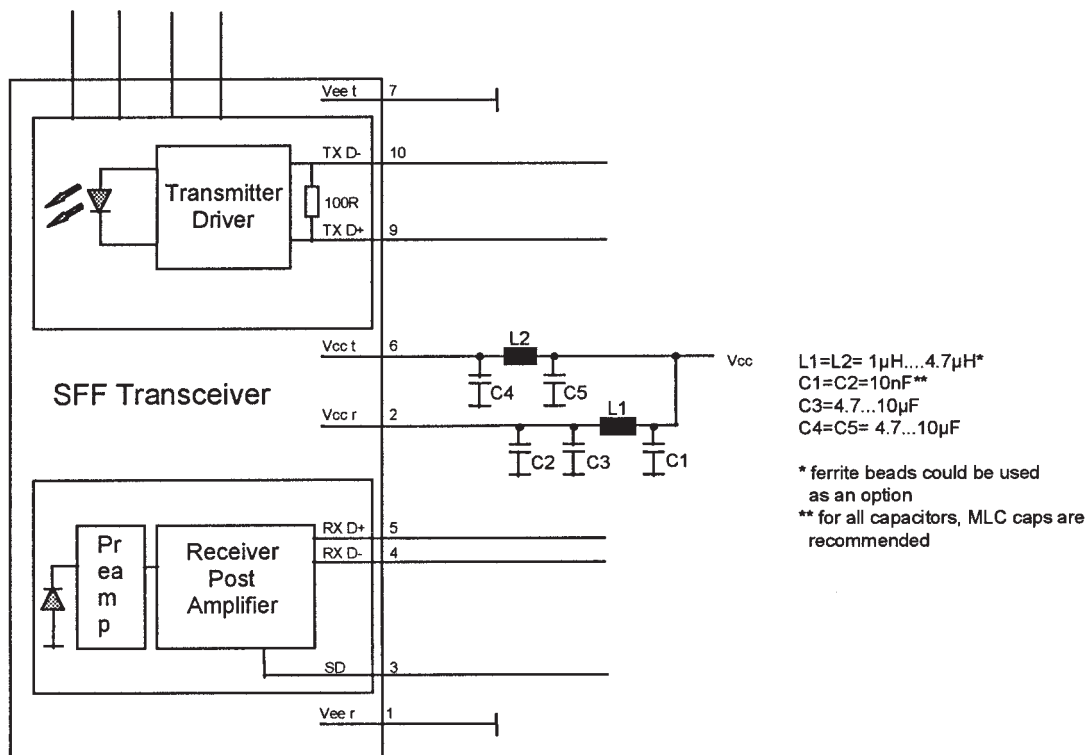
Vee t 7

Transmitter Driver

TX D- 10

100R

TX D+ 9

Vcc t 6

L2

Vcc

C4

C5

SFF Transceiver

Vcc r 2

L1

C2

C3

C1

L1=L2= 1µH....4.7µH*
C1=C2=10nF**
C3=4.7...10µF
C4=C5= 4.7...10µF

* ferrite beads could be used as an option
** for all capacitors, MLC caps are recommended

Pr ea m p

Receiver Post Amplifier

RX D+ 5

RX D- 4

SD 3

Vee r 1